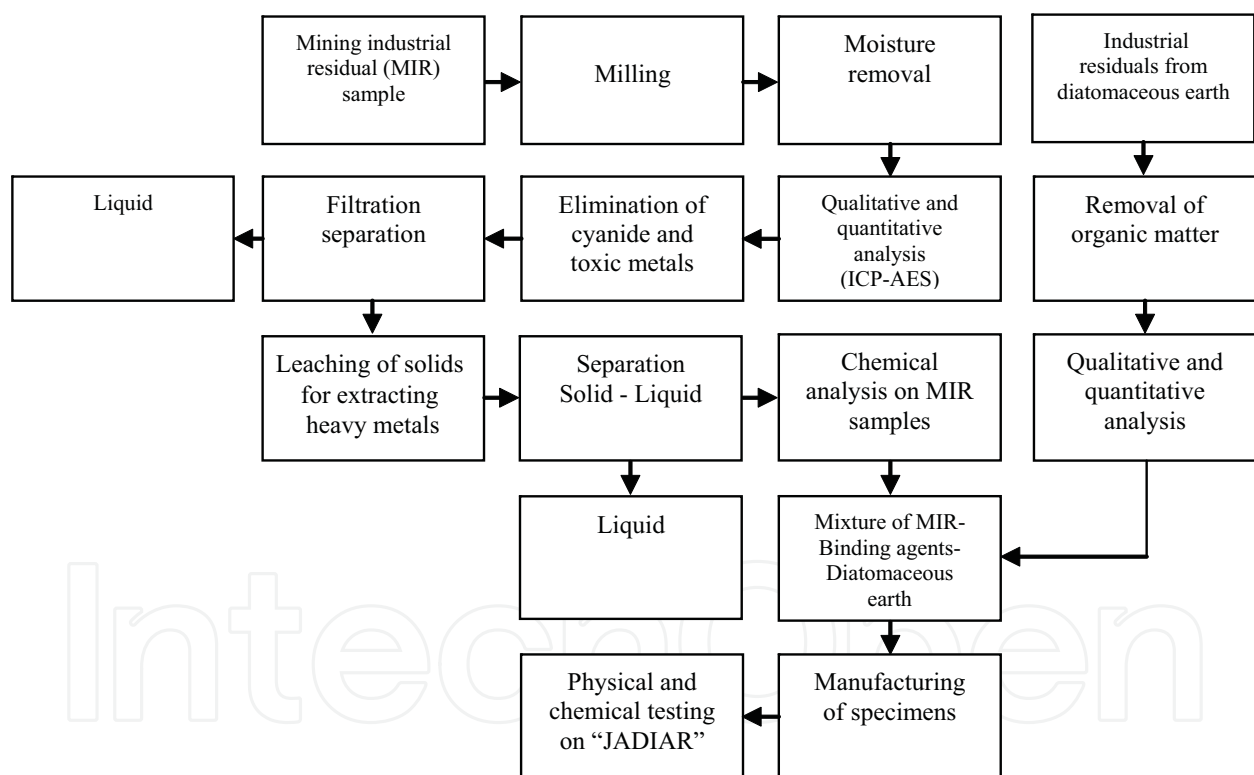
Mining industrial residual (MIR) sample

Milling

Moisture removal

Industrial residuals from diatomaceous earth

Liquid

Filtration separation

Elimination of cyanide and toxic metals

Qualitative and quantitative analysis (ICP-AES)

Removal of organic matter

Leaching of solids for extracting heavy metals

Separation Solid - Liquid

Chemical analysis on MIR samples

Qualitative and quantitative analysis

Liquid

Mixture of MIR-Binding agents-Diatomaceous earth

Physical and chemical testing on "JADIAR"

Manufacturing of specimens

IntechOpen